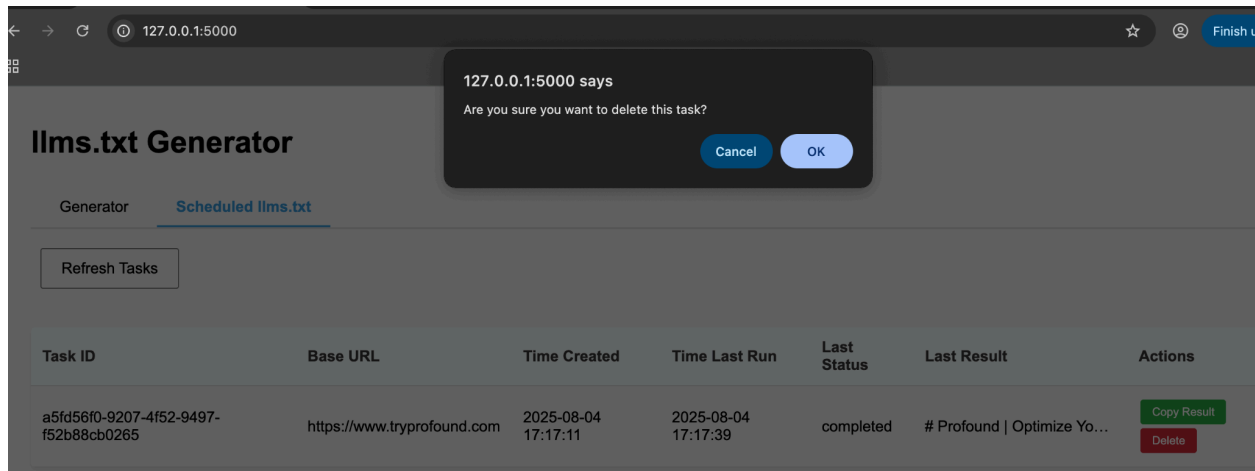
127.0.0.1:5000

Finish u

127.0.0.1:5000 says

Are you sure you want to delete this task?

Cancel OK

llms.txt Generator

Generator Scheduled llms.txt

Refresh Tasks

| Task ID | Base URL | Time Created | Time Last Run | Last Status | Last Result | Actions |
|---|---|---|---|---|---|---|
| a5fd56f0-9207-4f52-9497-f52b88cb0265 | https://www.tryprofound.com | 2025-08-04 17:17:11 | 2025-08-04 17:17:39 | completed | # Profound \| Optimize Yo… | Copy Result Delete |